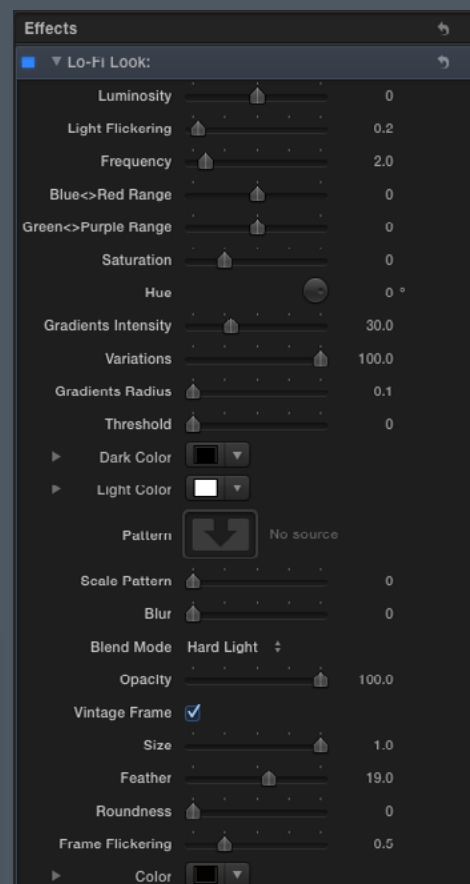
Effects

Lo-Fi Look:

Luminosity 0

Light Flickering 0.2

Frequency 2.0

Blue<>Red Range 0

Green<>Purple Range 0

Saturation 0

Hue 0 °

Gradients Intensity 30.0

Variations 100.0

Gradients Radius 0.1

Threshold 0

Dark Color

Light Color

Pattern No source

Scale Pattern 0

Blur 0

Blend Mode Hard Light

Opacity 100.0

Vintage Frame

Size 1.0

Feather 19.0

Roundness 0

Frame Flickering 0.5

Color